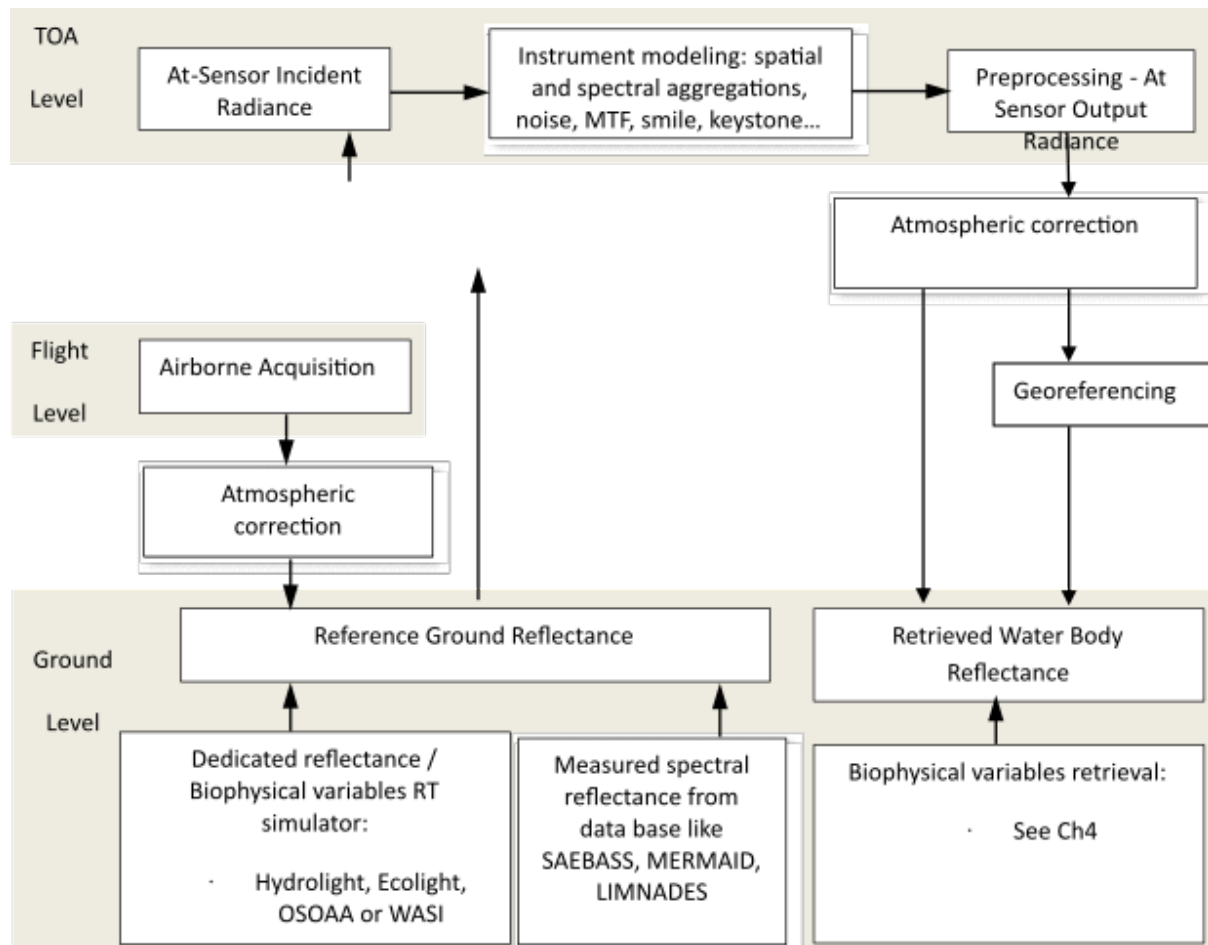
TOA

Level

At-Sensor Incident Radiance

Instrument modeling: spatial and spectral aggregations, noise, MTF, smile, keystone…

Preprocessing - At Sensor Output Radiance

Atmospheric correction

Flight

Level

Airborne Acquisition

Georeferencing

Atmospheric correction

Ground

Level

Reference Ground Reflectance

Retrieved Water Body Reflectance

Dedicated reflectance / Biophysical variables RT simulator:

· Hydrolight, Ecolight, OSOAA or WASI

Measured spectral reflectance from data base like SAEBASS, MERMAID, LIMNADES

Biophysical variables retrieval:

· See Ch4